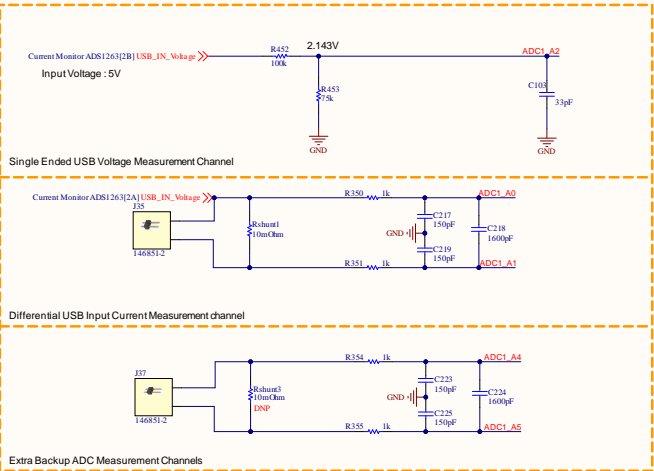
Current Monitor ADS1263[2B] USB_IN_Voltage
R452
100k
2.143V
ADC1_A2
Input Voltage : 5V
R453
75k
C103
33pF
GND
GND
Single Ended USB Voltage Measurement Channel

Current Monitor ADS1263[2A] USB_IN_Voltage
J35
146851-2
Rshunt1
10mOhm
R350
1k
ADC1_A0
C217
150pF
GND
C219
150pF
C218
1600pF
R351
1k
ADC1_A1
Differential USB Input Current Measurement channel

J37
146851-2
Rshunt3
10mOhm
DNP
R354
1k
ADC1_A4
C223
150pF
GND
C225
150pF
C224
1600pF
R355
1k
ADC1_A5
Extra Backup ADC Measurement Channels